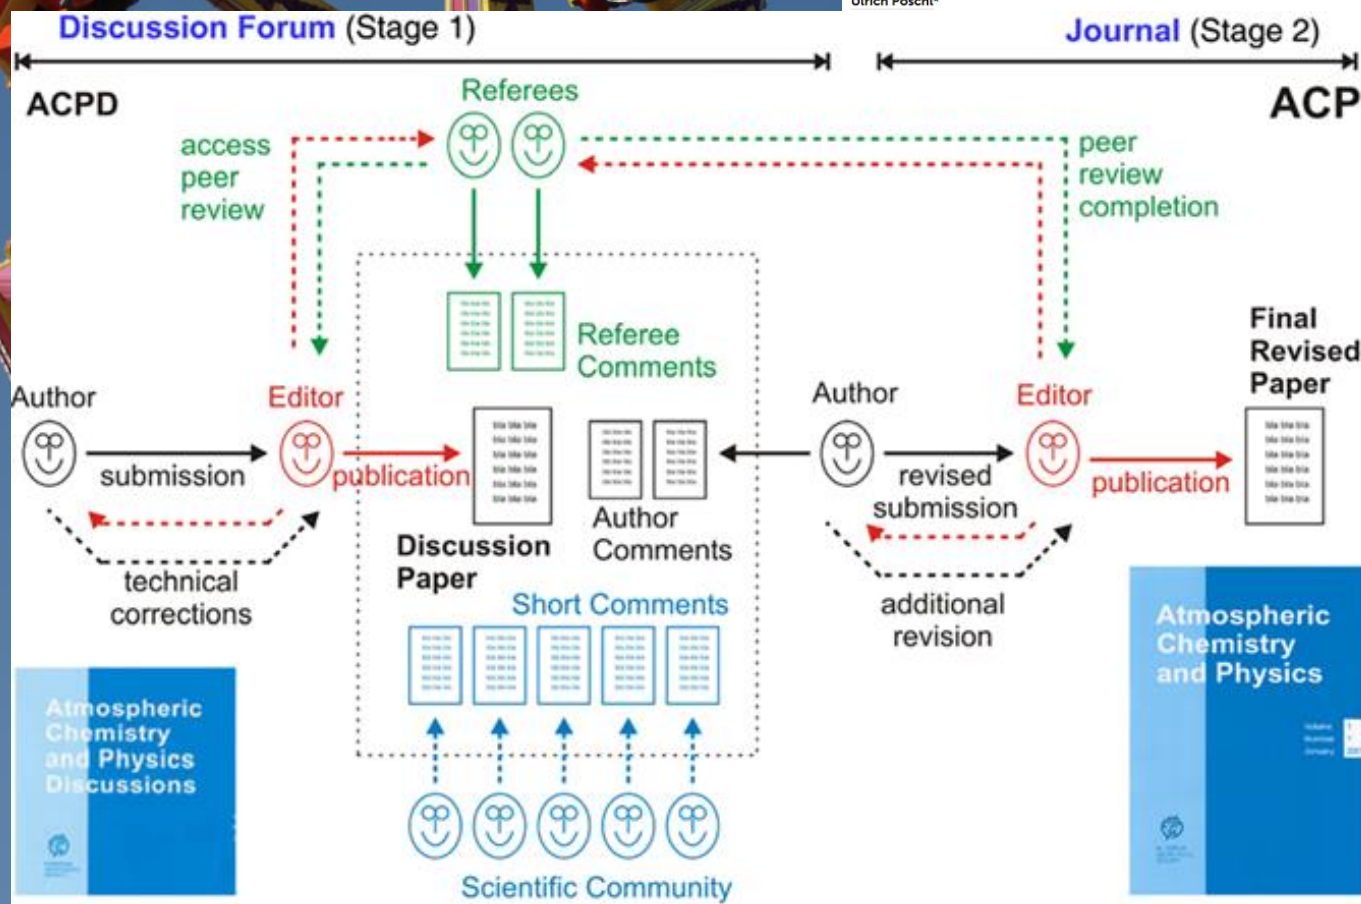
Ulrich Pöschl

Discussion Forum (Stage 1)

Journal (Stage 2)

ACPD

ACP

Referees

access peer review

peer review completion

Referee Comments

Final Revised Paper

Author

Editor

Author

Editor

submission

publication

revised submission

publication

Discussion Paper

Author Comments

technical corrections

additional revision

Short Comments

Atmospheric Chemistry and Physics Discussions

Atmospheric Chemistry and Physics

Scientific Community